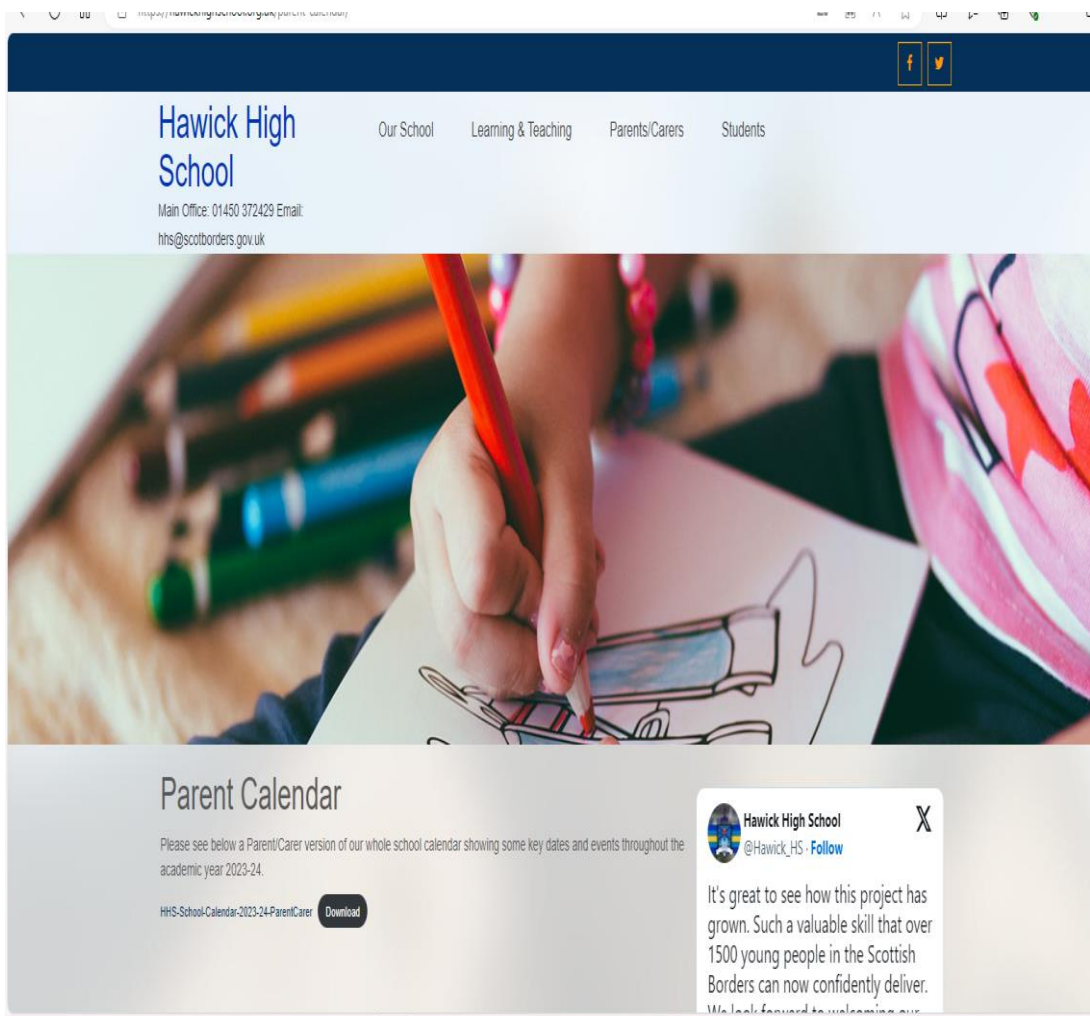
https://hawickhighschool.org.uk/parent-calendar/

f
y

Hawick High School
Main Office: 01450 372429 Email: hhs@scotborders.gov.uk

Our School
Learning & Teaching
Parents/Carers
Students

Parent Calendar

Please see below a Parent/Carer version of our whole school calendar showing some key dates and events throughout the academic year 2023-24.

HHS-School-Calendar-2023-24-ParentCarer Download

Hawick High School
@Hawick_HS · Follow
X

It's great to see how this project has grown. Such a valuable skill that over 1500 young people in the Scottish Borders can now confidently deliver. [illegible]